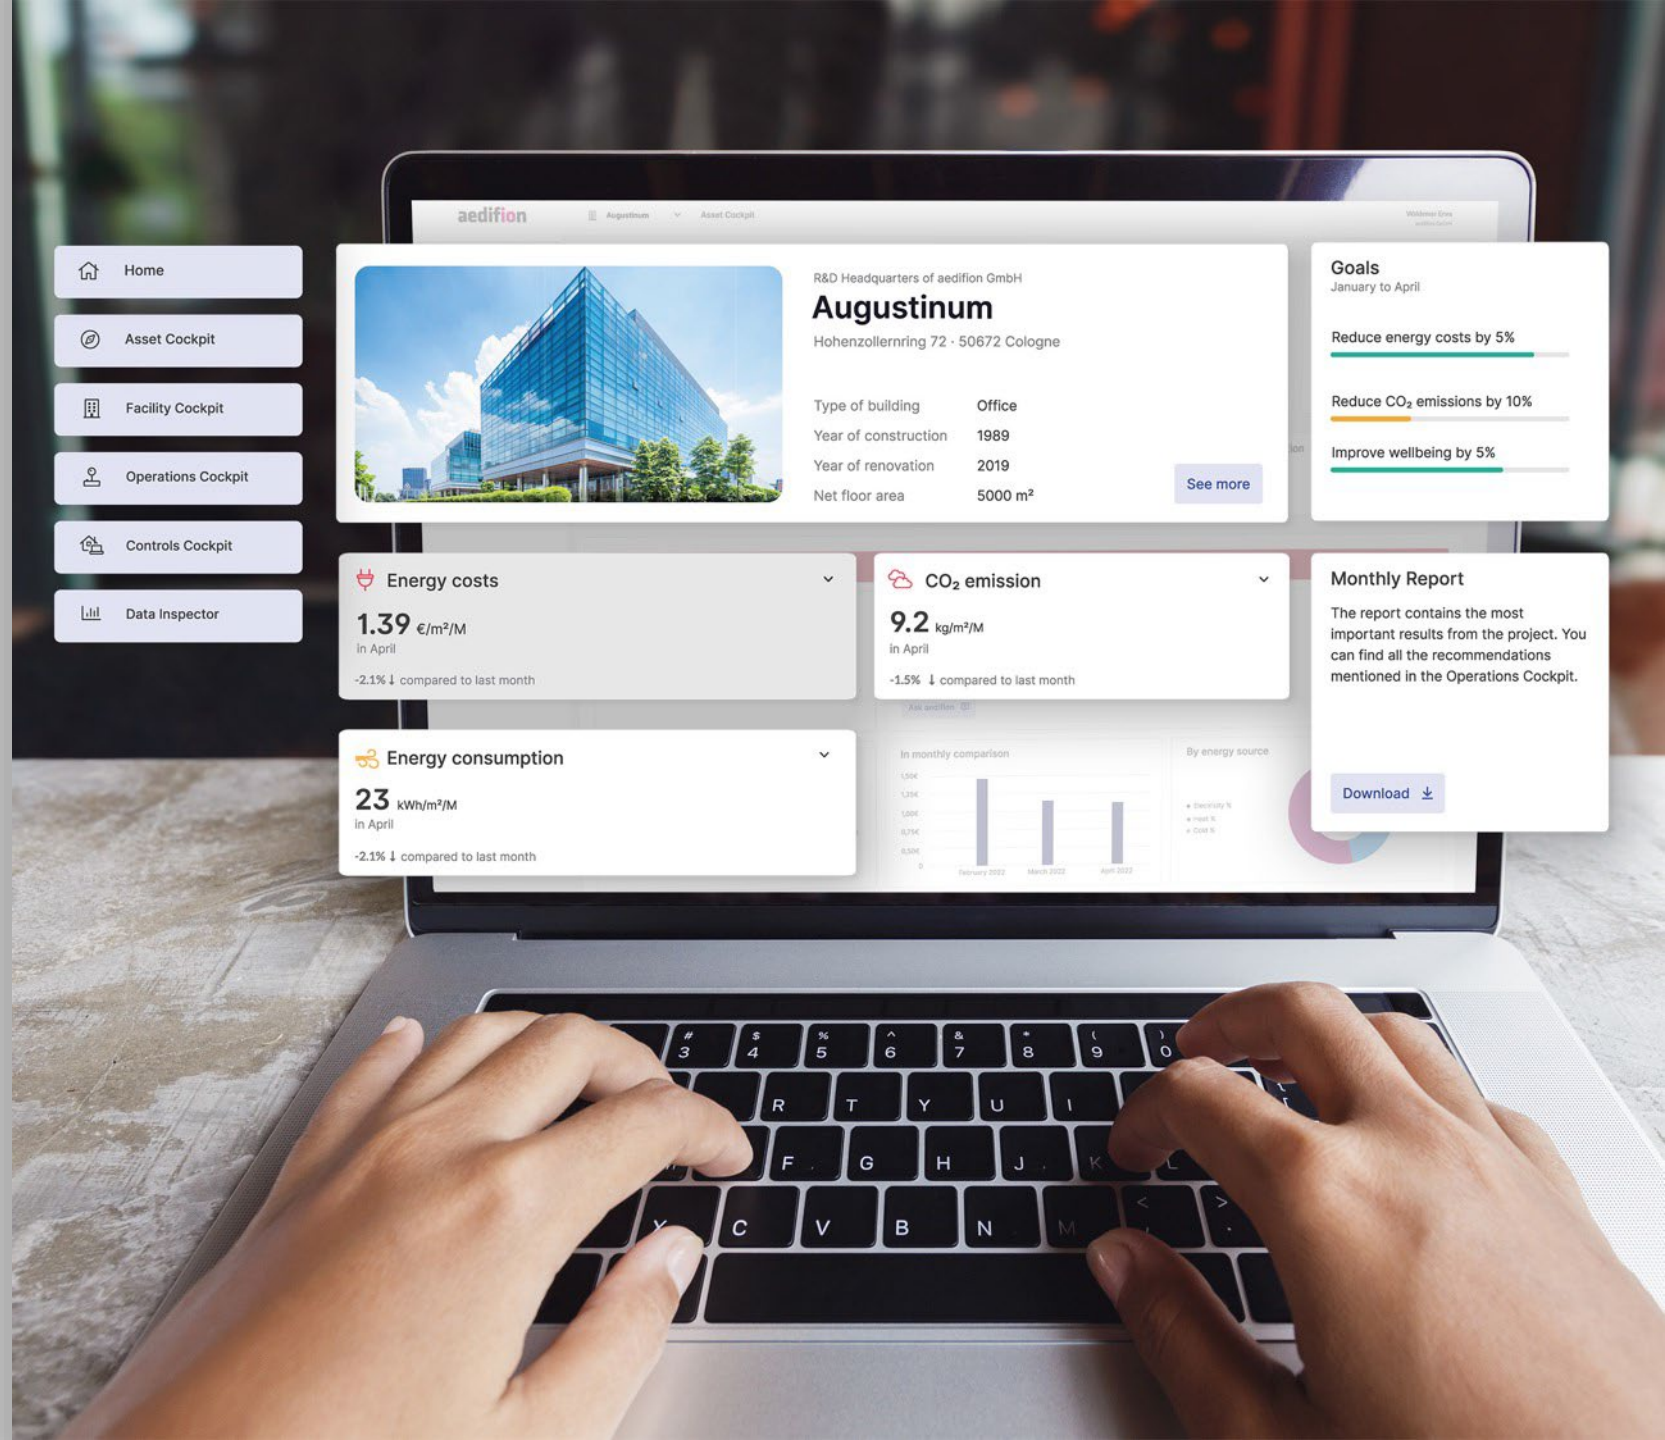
aedifion Augustinum Asset Cockpit

Home

Asset Cockpit

Facility Cockpit

Operations Cockpit

Controls Cockpit

Data Inspector

R&D Headquarters of aedifion GmbH

Augustinum

Hohenzollernring 72 · 50672 Cologne

| Type of building | Office |
|---|---|
| Year of construction | 1989 |
| Year of renovation | 2019 |
| Net floor area | 5000 m² |

See more

Goals
January to April

Reduce energy costs by 5%

Reduce $CO_2$ emissions by 10%

Improve wellbeing by 5%

Energy costs

1.39 €/m²/M
in April

-2.1% ↓ compared to last month

$CO_2$ emission

9.2 kg/m²/M
in April

-1.5% ↓ compared to last month

Monthly Report

The report contains the most important results from the project. You can find all the recommendations mentioned in the Operations Cockpit.

Download

Energy consumption

23 kWh/m²/M
in April

-2.1% ↓ compared to last month

In monthly comparison

By energy source

# 3 $ 4 % 5 ^ 6 & 7 * 8 ( 9 ) 0
R T Y U I
F G H J K L
X C V B N M < >